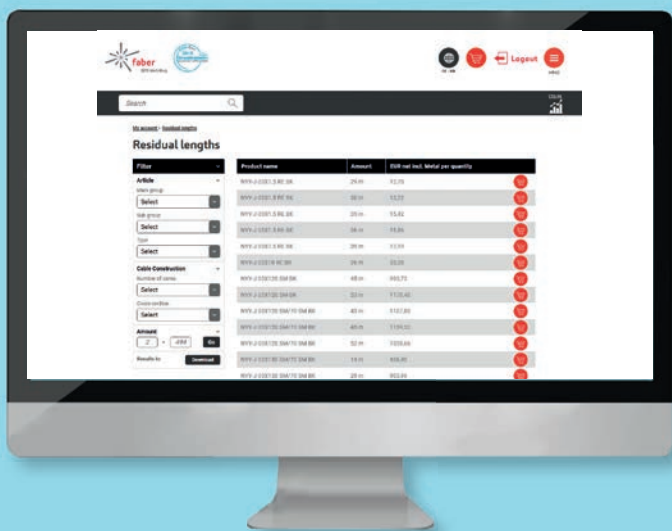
faber

Logout

Search

My account › Residual lengths

Residual lengths

Filter

Article

Main group

Select

Sub group

Select

Type

Select

Cable Construction

Number of cores

Select

Cross section

Select

Amount

2 - 490 Go

Results 6x Download

| Product name | Amount | EUR net incl. Metal per quantity |
|---|---|---|
| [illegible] | 25 m | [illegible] |
| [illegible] | 30 m | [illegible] |
| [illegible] | 25 m | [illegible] |
| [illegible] | 26 m | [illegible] |
| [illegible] | 29 m | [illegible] |
| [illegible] | 26 m | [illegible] |
| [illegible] | 48 m | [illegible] |
| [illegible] | 22 m | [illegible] |
| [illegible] | 40 m | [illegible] |
| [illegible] | 40 m | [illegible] |
| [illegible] | 32 m | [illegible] |
| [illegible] | 14 m | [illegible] |
| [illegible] | 20 m | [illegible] |